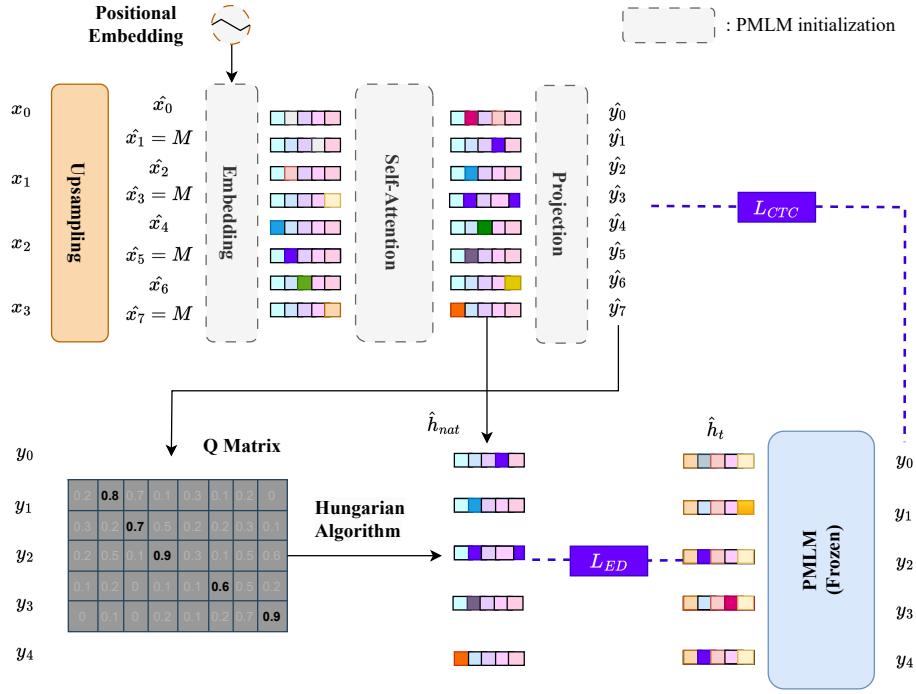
Positional Embedding

: PMLM initialization

$x_0$

$x_1$

$x_2$

$x_3$

Upsampling

$\hat{x_0}$

$\hat{x_1} = M$

$\hat{x_2}$

$\hat{x_3} = M$

$\hat{x_4}$

$\hat{x_5} = M$

$\hat{x_6}$

$\hat{x_7} = M$

Embedding

Self-Attention

Projection

$\hat{y_0}$

$\hat{y_1}$

$\hat{y_2}$

$\hat{y_3}$

$\hat{y_4}$

$\hat{y_5}$

$\hat{y_6}$

$\hat{y_7}$

$L_{CTC}$

$y_0$

$y_1$

$y_2$

$y_3$

$y_4$

Q Matrix

| 0.2 | 0.8 | 0.7 | 0.1 | 0.3 | 0.1 | 0.2 | 0 |
|---|---|---|---|---|---|---|---|
| 0.3 | 0.2 | 0.7 | 0.5 | 0.2 | 0.2 | 0.3 | 0.1 |
| 0.2 | 0.5 | 0.1 | 0.9 | 0.3 | 0.1 | 0.5 | 0.6 |
| 0.1 | 0.2 | 0 | 0.1 | 0.1 | 0.6 | 0.5 | 0.2 |
| 0 | 0.1 | 0 | 0.2 | 0.1 | 0.2 | 0.7 | 0.9 |

Hungarian Algorithm

$\hat{h}_{nat}$

$L_{ED}$

$\hat{h}_t$

PMLM (Frozen)

$y_0$

$y_1$

$y_2$

$y_3$

$y_4$